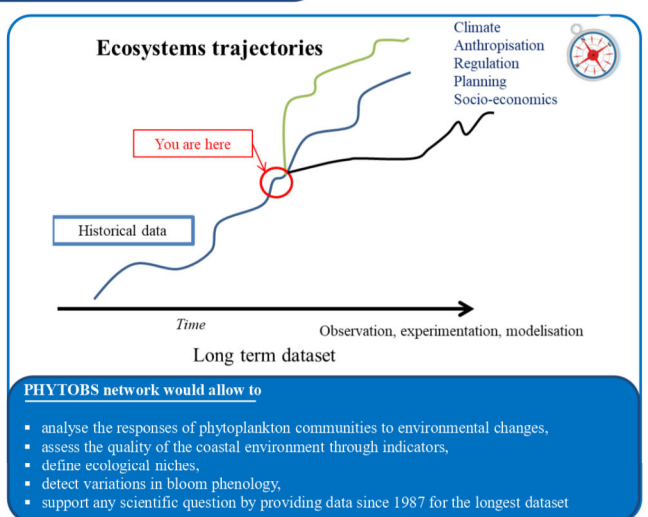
Ecosystems trajectories

Climate
Anthropisation
Regulation
Planning
Socio-economics

You are here

Historical data

Time

Observation, experimentation, modelisation

Long term dataset

PHYTOBS network would allow to

- analyse the responses of phytoplankton communities to environmental changes,
- assess the quality of the coastal environment through indicators,
- define ecological niches,
- detect variations in bloom phenology,
- support any scientific question by providing data since 1987 for the longest dataset